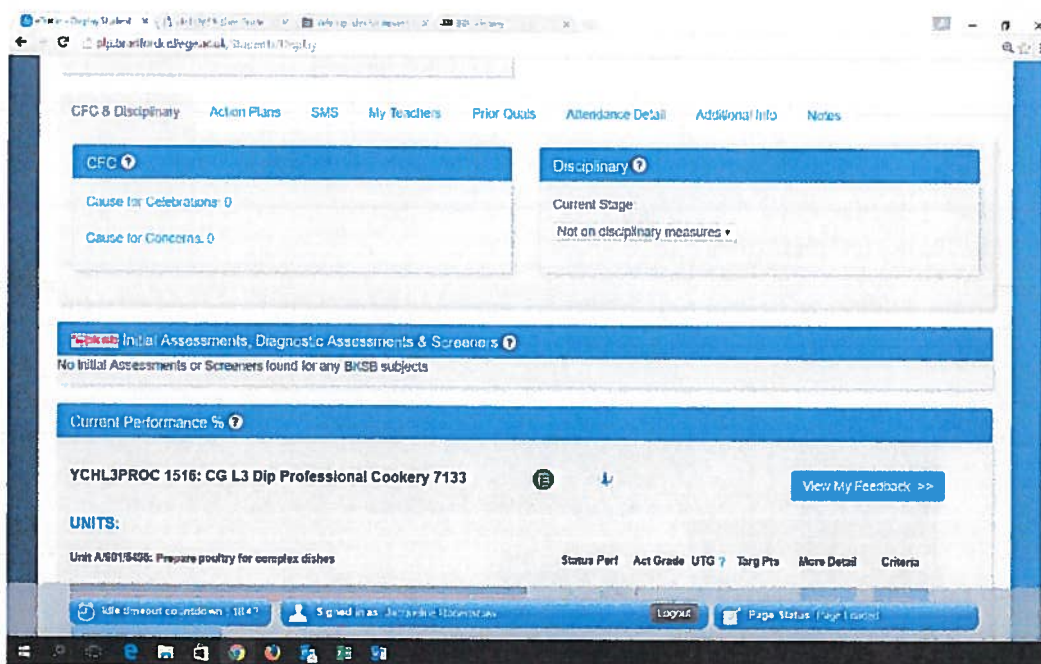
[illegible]

plp.bradfordcollege.ac.uk/Students/Display

CFC & Disciplinary  Action Plans  SMS  My Teachers  Prior Quals  Attendance Detail  Additional Info  Notes

CFC

Cause for Celebrations: 0

Cause for Concerns: 0

Disciplinary

Current Stage:

Not on disciplinary measures

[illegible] Initial Assessments, Diagnostic Assessments & Screeners

No Initial Assessments or Screeners found for any BKSB subjects

Current Performance %

YCHL3PROC 1516: CG L3 Dip Professional Cookery 7133

View My Feedback >>

UNITS:

Unit A/601/8456: Prepare poultry for complex dishes

Status Perf  Act Grade  UTG ?  Targ Pts  More Detail  Criteria

Idle timeout countdown : 18:4?

Signed in as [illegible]

Logout

Page Status: Page Loaded